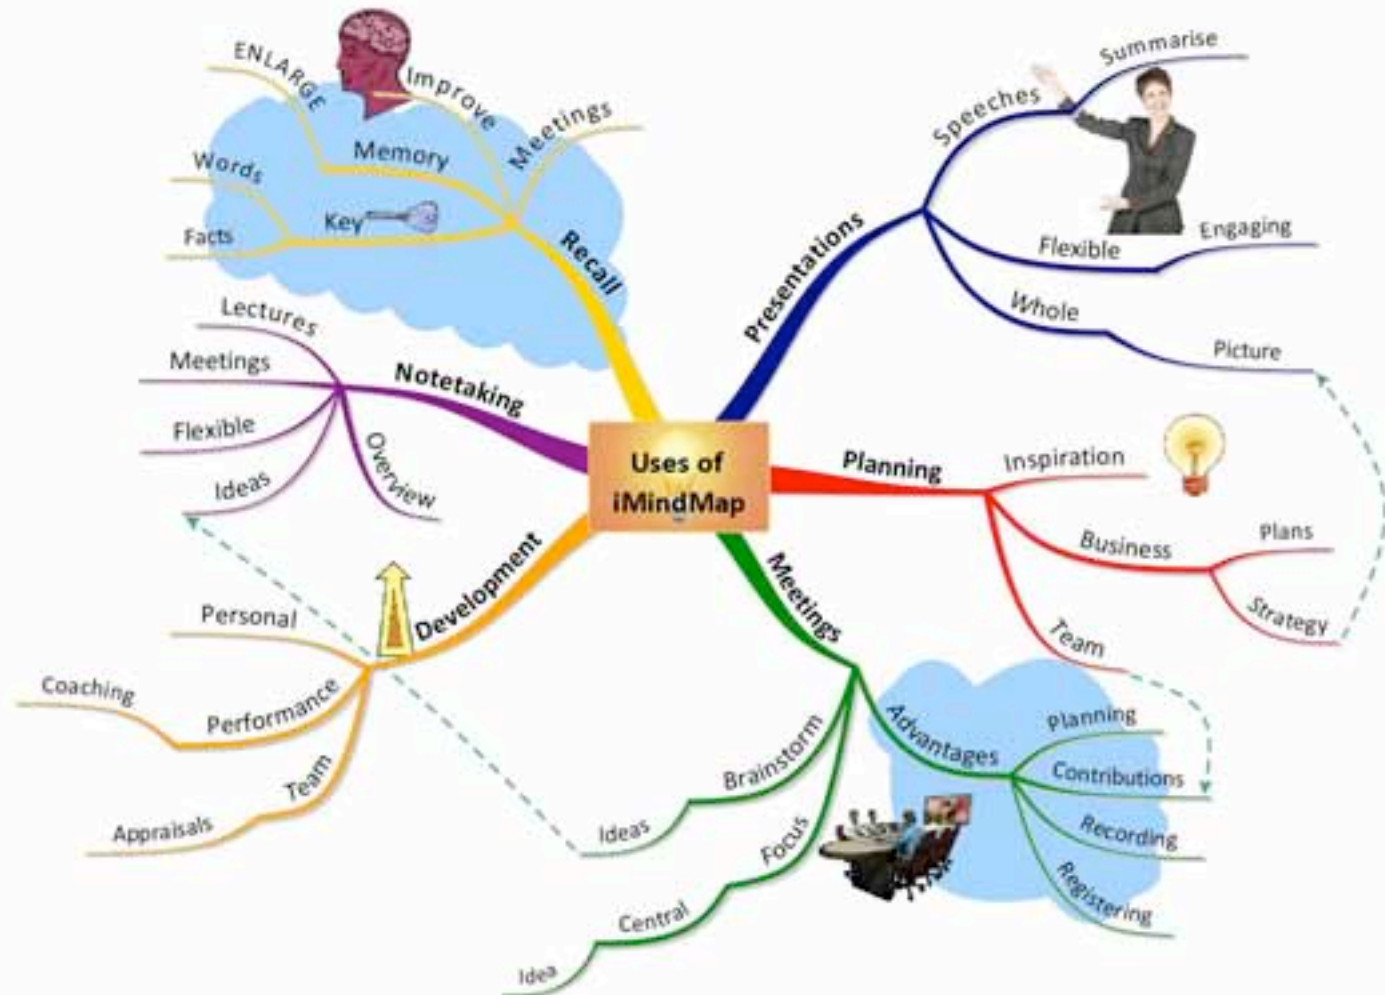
Uses of iMindMap

Recall
Memory
ENLARGE
Improve
Meetings
Key
Words
Facts

Presentations
Speeches
Summarise
Flexible
Engaging
Whole
Picture

Planning
Inspiration
Business
Plans
Strategy
Team

Meetings
Advantages
Planning
Contributions
Recording
Registering
Brainstorm
Ideas
Focus
Central
Idea

Development
Personal
Performance
Coaching
Team
Appraisals

Notetaking
Lectures
Meetings
Flexible
Ideas
Overview